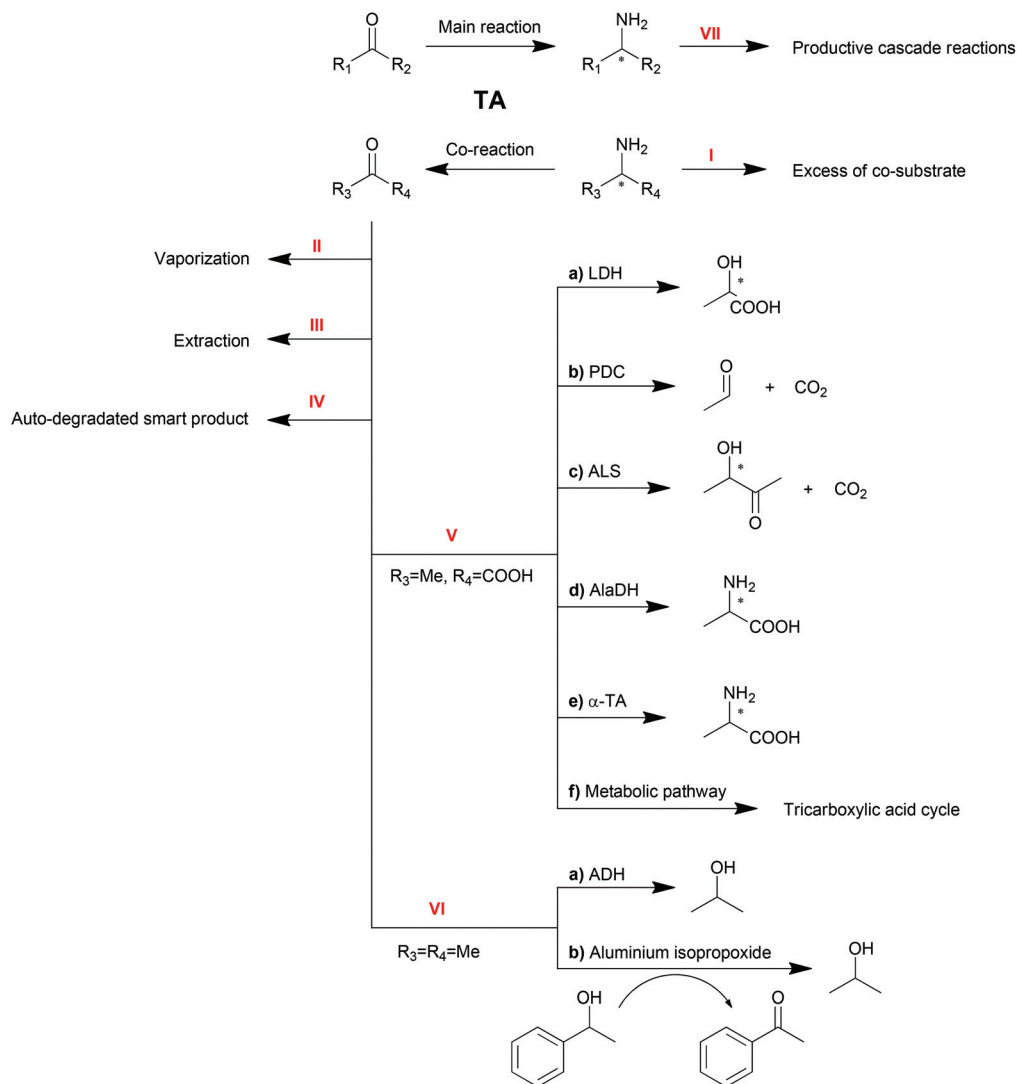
O
$R_1$ $R_2$
Main reaction
$NH_2$
$R_1$ * $R_2$
VII
Productive cascade reactions

TA

O
$R_3$ $R_4$
Co-reaction
$NH_2$
$R_3$ * $R_4$
I
Excess of co-substrate

II
Vaporization

III
Extraction

IV
Auto-degradated smart product

V
$R_3$=Me, $R_4$=COOH

a) LDH
OH
*
COOH

b) PDC
O
+ $CO_2$

c) ALS
OH
*
O
+ $CO_2$

d) AlaDH
$NH_2$
*
COOH

e) α-TA
$NH_2$
*
COOH

f) Metabolic pathway
Tricarboxylic acid cycle

VI
$R_3$=$R_4$=Me

a) ADH
OH

b) Aluminium isopropoxide
OH

OH
O